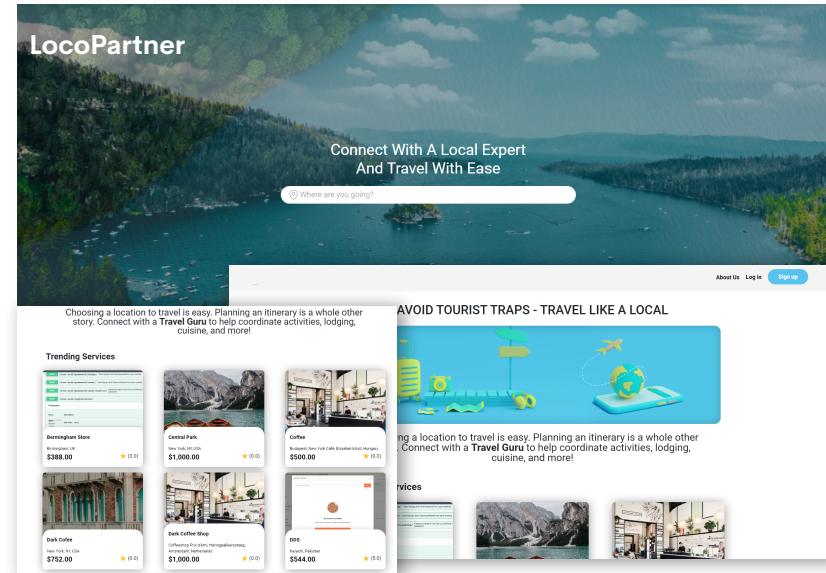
LocoPartner

Connect With A Local Expert And Travel With Ease

Where are you going?

About Us Log in Sign up

AVOID TOURIST TRAPS - TRAVEL LIKE A LOCAL

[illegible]g a location to travel is easy. Planning an itinerary is a whole other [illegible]. Connect with a **Travel Guru** to help coordinate activities, lodging, cuisine, and more!

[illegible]vices

Choosing a location to travel is easy. Planning an itinerary is a whole other story. Connect with a **Travel Guru** to help coordinate activities, lodging, cuisine, and more!

Trending Services

Bermingham Store
Birmingham, UK
$388.00 (5.0)

Central Park
New York, NY, USA
$1,000.00 (0.0)

Coffee
Budapest, New York Cafe, Erzsébet körút, Hungary
$500.00 (0.0)

Dark Cofee
New York, NY, USA
$752.00 (0.0)

Dark Coffee Shop
Coffeeshop Pox (Alm), Parrogpakkenmeeg, Amsterdam, Netherlands
$1,000.00 (0.0)

DDS
Karachi, Pakistan
$544.00 (5.0)